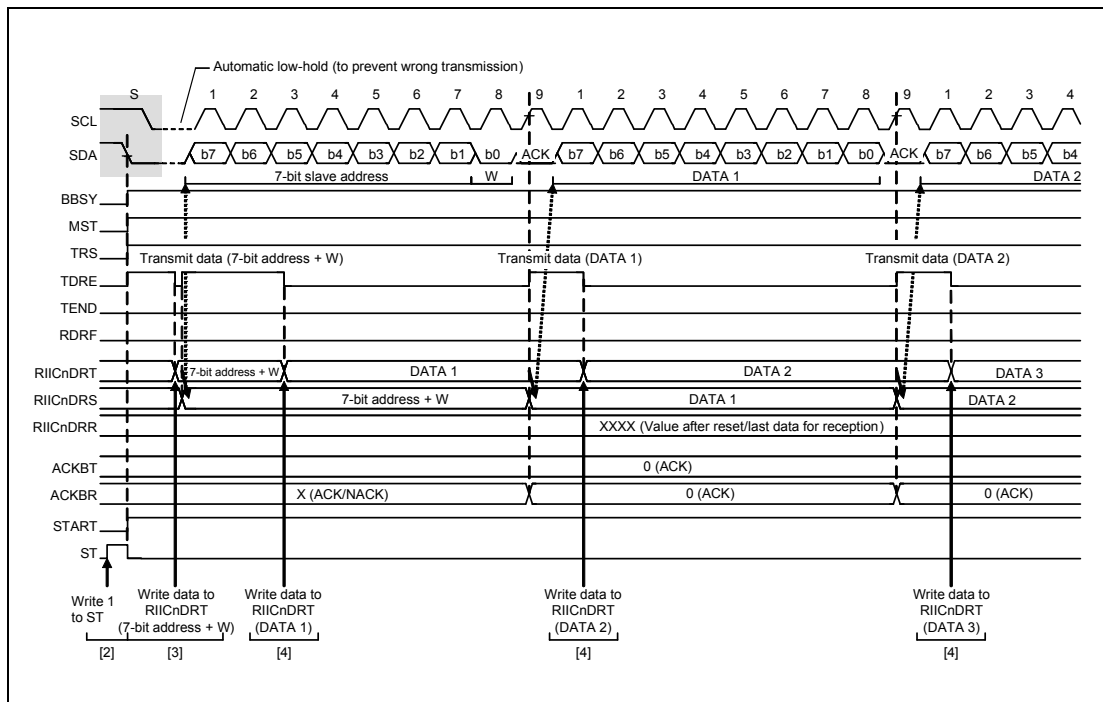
Automatic low-hold (to prevent wrong transmission)

S 1 2 3 4 5 6 7 8 9 1 2 3 4 5 6 7 8 9 1 2 3 4

SCL

SDA b7 b6 b5 b4 b3 b2 b1 b0 ACK b7 b6 b5 b4 b3 b2 b1 b0 ACK b7 b6 b5 b4

7-bit slave address W DATA 1 DATA 2

BBSY

MST

TRS

Transmit data (7-bit address + W) Transmit data (DATA 1) Transmit data (DATA 2)

TDRE

TEND

RDRF

RIICnDRT 7-bit address + W DATA 1 DATA 2 DATA 3

RIICnDRS 7-bit address + W DATA 1 DATA 2

RIICnDRR XXXX (Value after reset/last data for reception)

ACKBT 0 (ACK)

ACKBR X (ACK/NACK) 0 (ACK) 0 (ACK)

START

ST

Write 1 to ST

Write data to RIICnDRT (7-bit address + W)

Write data to RIICnDRT (DATA 1)

Write data to RIICnDRT (DATA 2)

Write data to RIICnDRT (DATA 3)

[2] [3] [4] [4] [4]